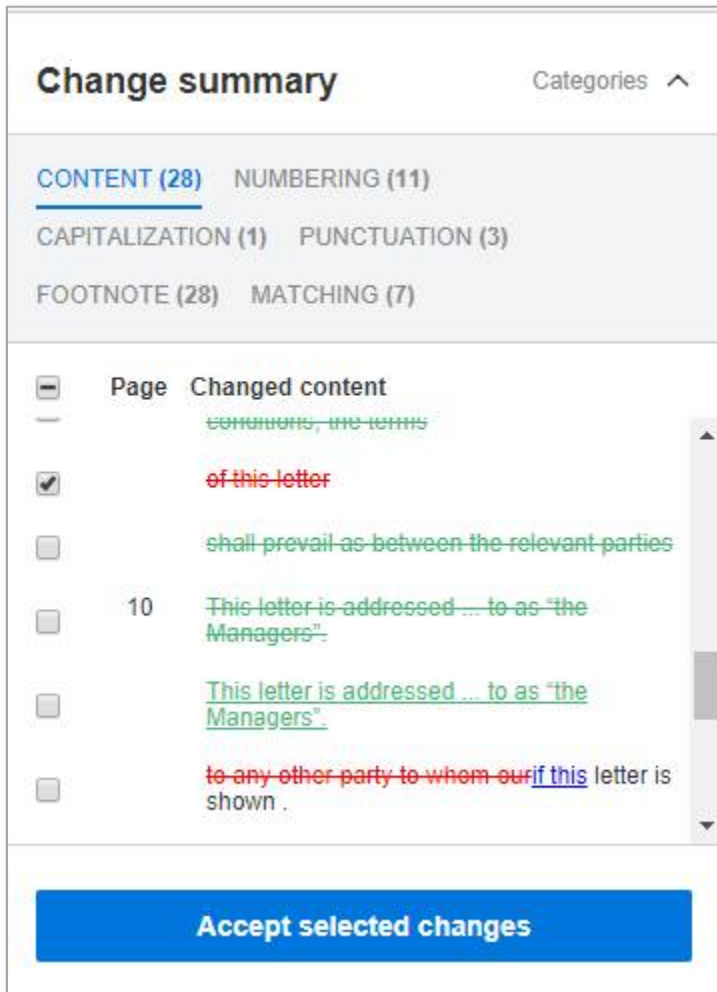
Change summary

Categories

CONTENT (28) NUMBERING (11)

CAPITALIZATION (1) PUNCTUATION (3)

FOOTNOTE (28) MATCHING (7)

| | Page | Changed content |
|---|---|---|
| | | conditions, the terms |
| | | of this letter |
| | | shall prevail as between the relevant parties |
| | 10 | This letter is addressed ... to as "the Managers". |
| | | This letter is addressed ... to as "the Managers". |
| | | to any other party to whom ourif this letter is shown . |

Accept selected changes